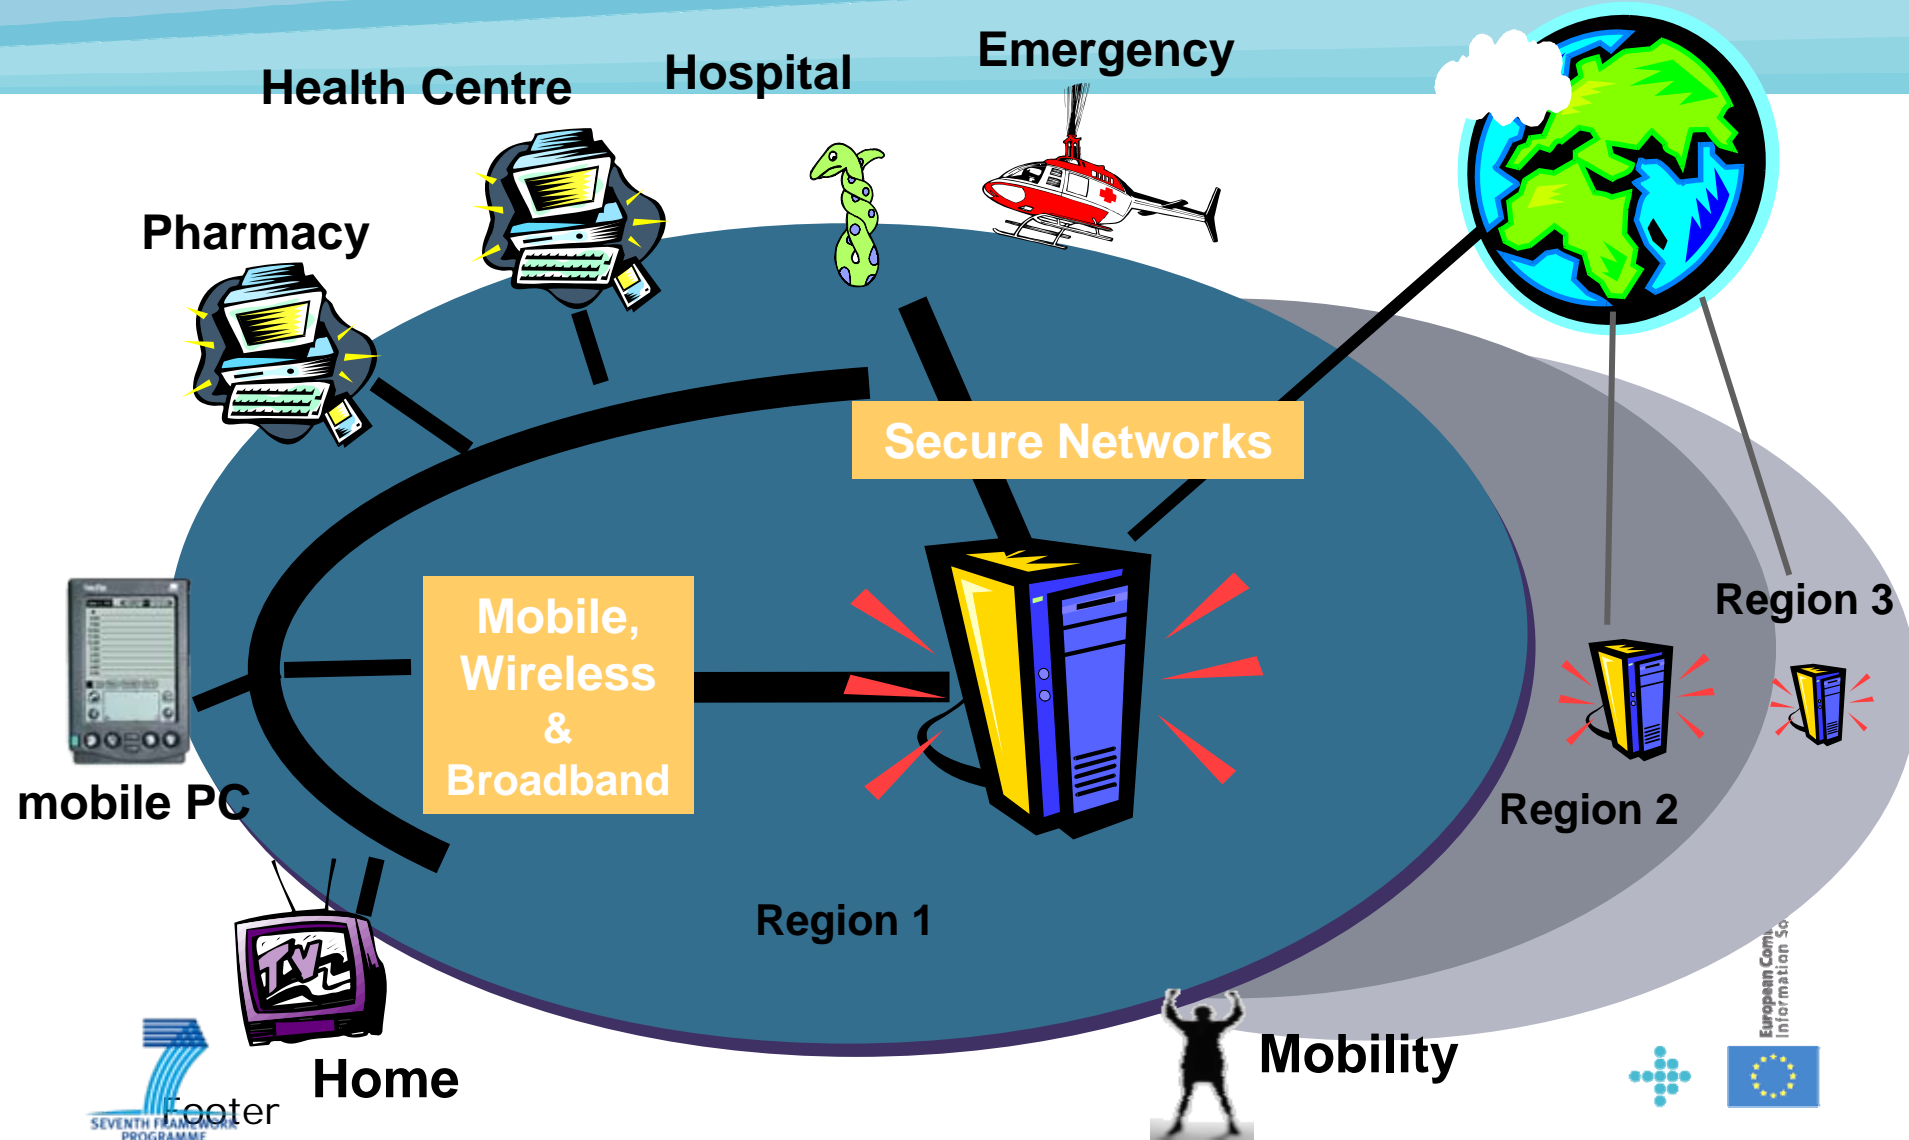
Health Centre

Hospital

Emergency

Pharmacy

Secure Networks

Mobile, Wireless & Broadband

mobile PC

Region 1

Region 2

Region 3

Home

Mobility

Footer

SEVENTH FRAMEWORK PROGRAMME

European Commission Information Society